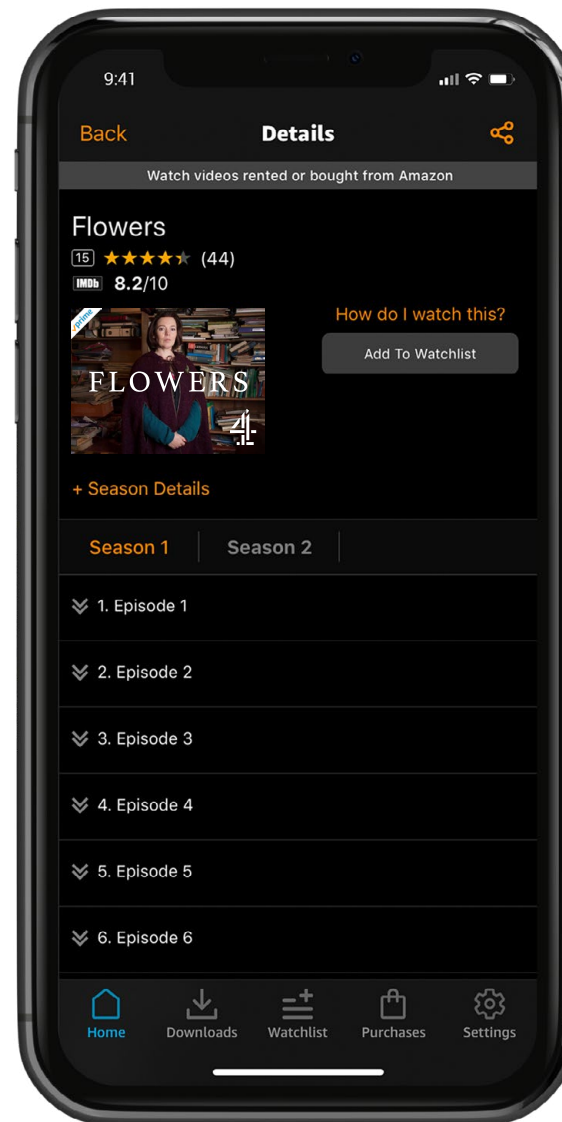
9:41

Back Details

Watch videos rented or bought from Amazon

Flowers
15 (44)
IMDb 8.2/10

prime
FLOWERS
4

How do I watch this?
Add To Watchlist

+ Season Details

Season 1 Season 2

1. Episode 1

2. Episode 2

3. Episode 3

4. Episode 4

5. Episode 5

6. Episode 6

Home Downloads Watchlist Purchases Settings